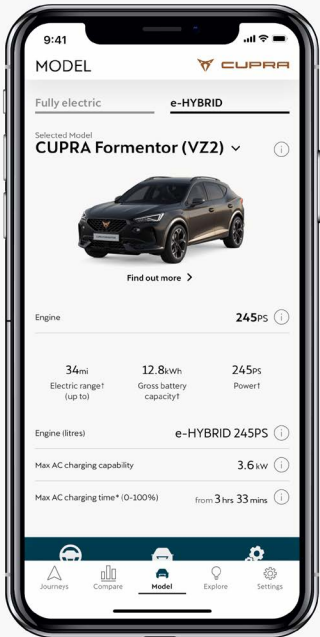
9:41

MODEL

CUPRA

Fully electric

e-HYBRID

Selected Model

CUPRA Formentor (VZ2)

Find out more >

Engine

245PS

34mi
Electric range† (up to)

12.8kWh
Gross battery capacity†

245PS
Power†

Engine (litres)

e-HYBRID 245PS

Max AC charging capability

3.6 kW

Max AC charging time* (0-100%)

from 3 hrs 33 mins

Journeys

Compare

Model

Explore

Settings